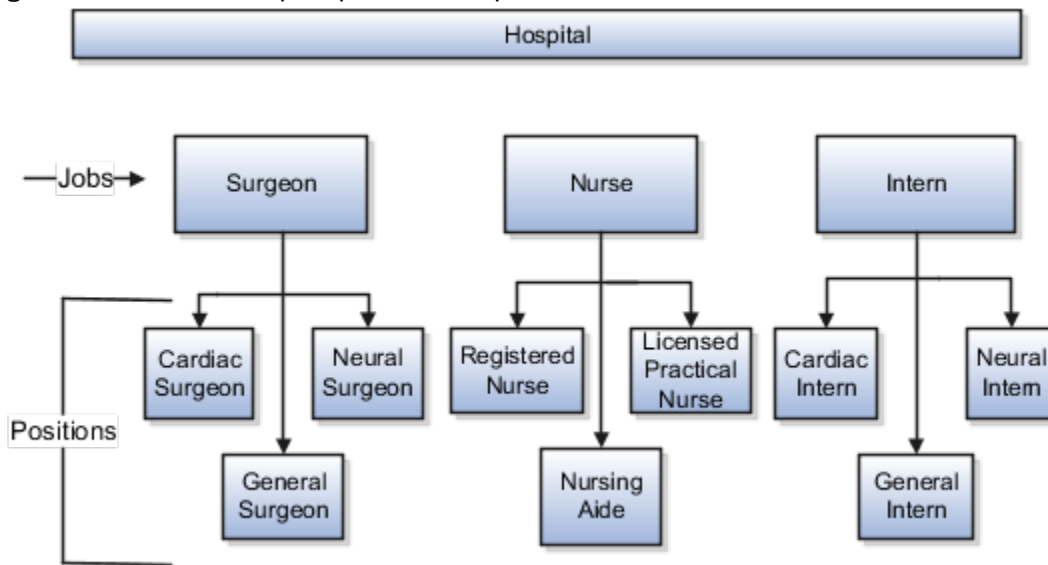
Hospital

Jobs

Surgeon

Nurse

Intern

Positions

Cardiac Surgeon

Neural Surgeon

General Surgeon

Registered Nurse

Licensed Practical Nurse

Nursing Aide

Cardiac Intern

Neural Intern

General Intern